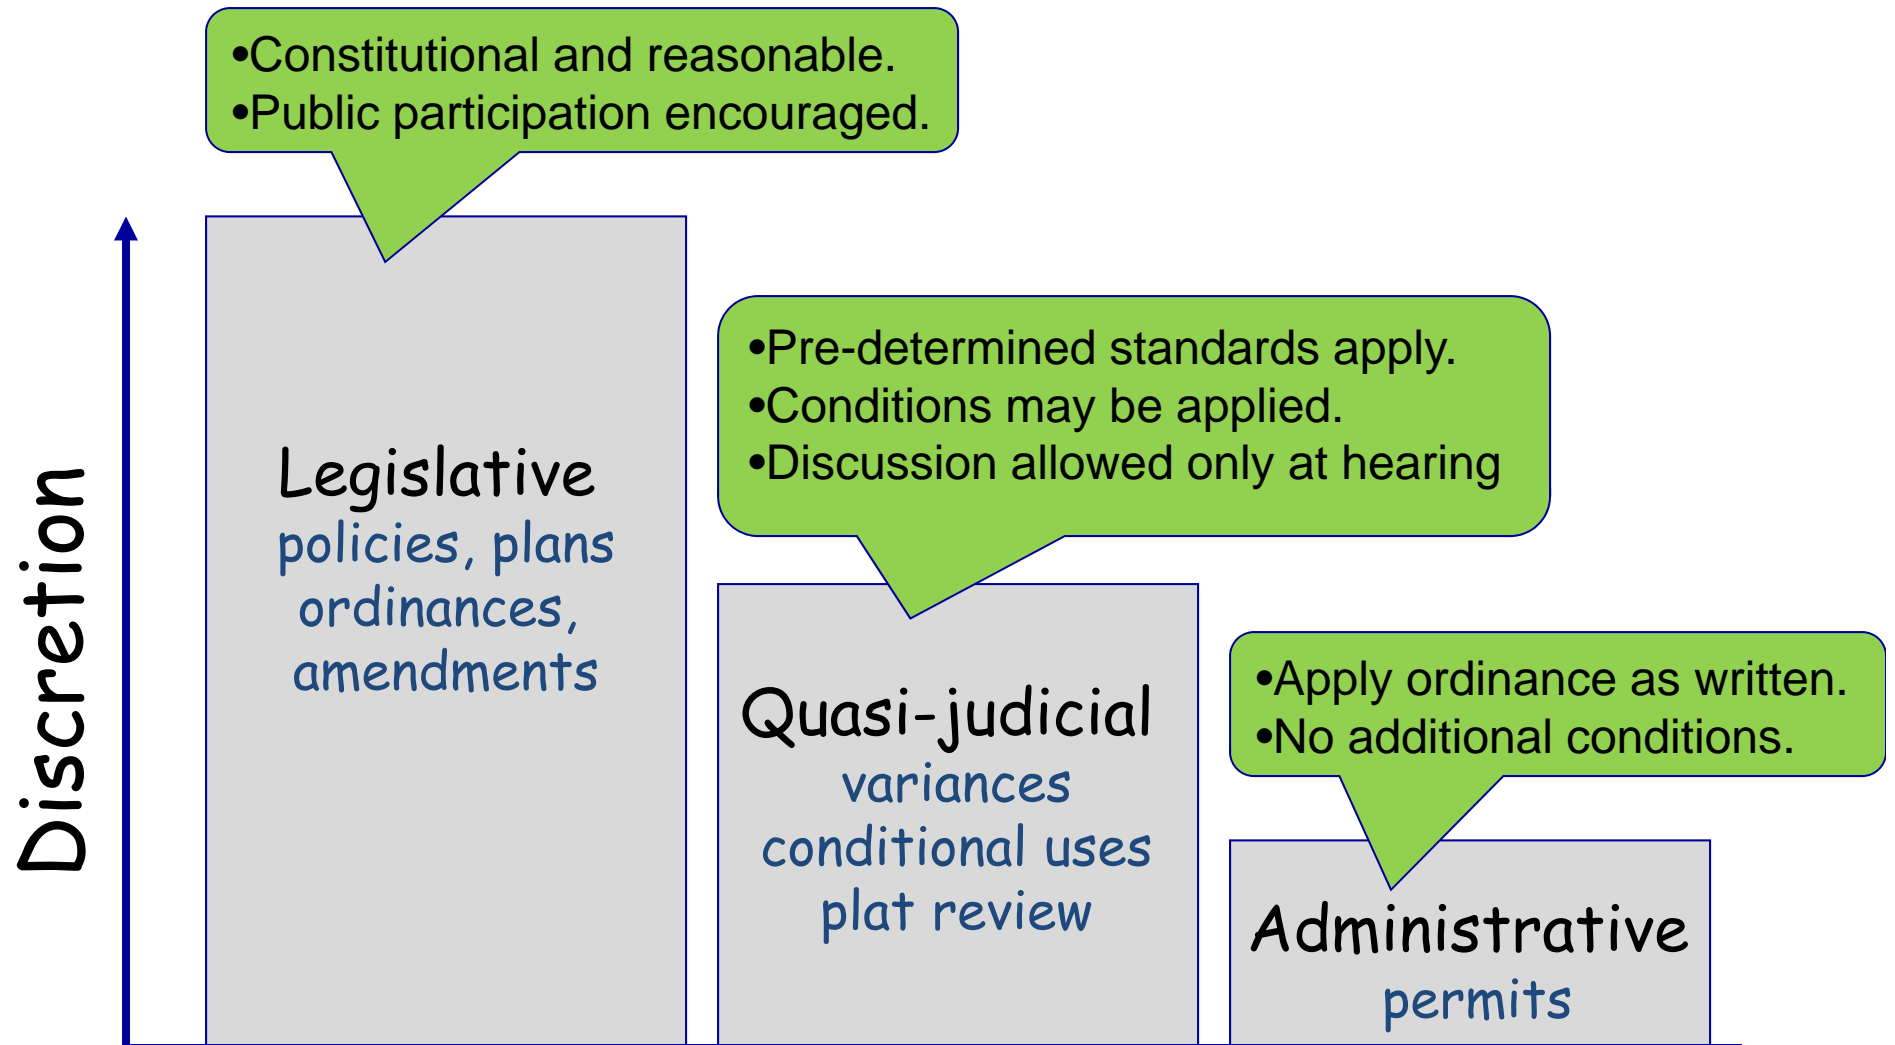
•Constitutional and reasonable.
•Public participation encouraged.

Discretion

Legislative
policies, plans
ordinances,
amendments

•Pre-determined standards apply.
•Conditions may be applied.
•Discussion allowed only at hearing

Quasi-judicial
variances
conditional uses
plat review

•Apply ordinance as written.
•No additional conditions.

Administrative
permits